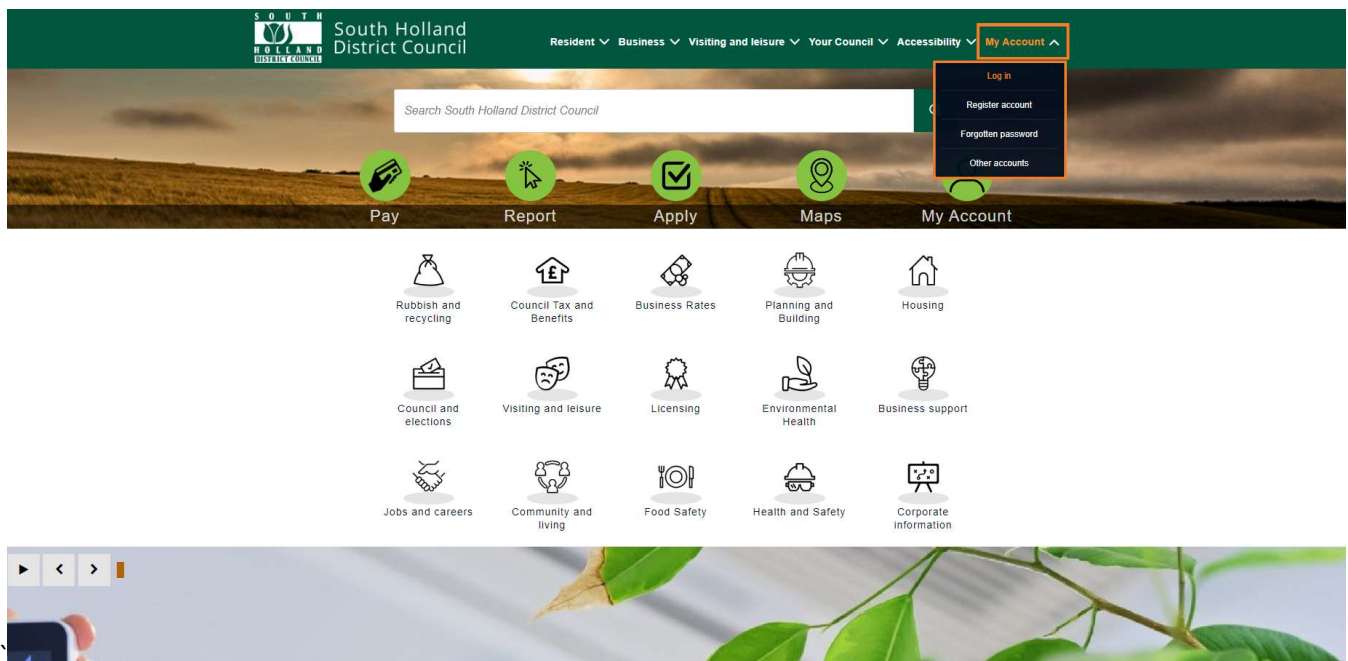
SOUTH HOLLAND DISTRICT COUNCIL

South Holland District Council

Resident Business Visiting and leisure Your Council Accessibility My Account

Log in

Register account

Forgotten password

Other accounts

Search South Holland District Council

Pay

Report

Apply

Maps

My Account

Rubbish and recycling

Council Tax and Benefits

Business Rates

Planning and Building

Housing

Council and elections

Visiting and leisure

Licensing

Environmental Health

Business support

Jobs and careers

Community and living

Food Safety

Health and Safety

Corporate information